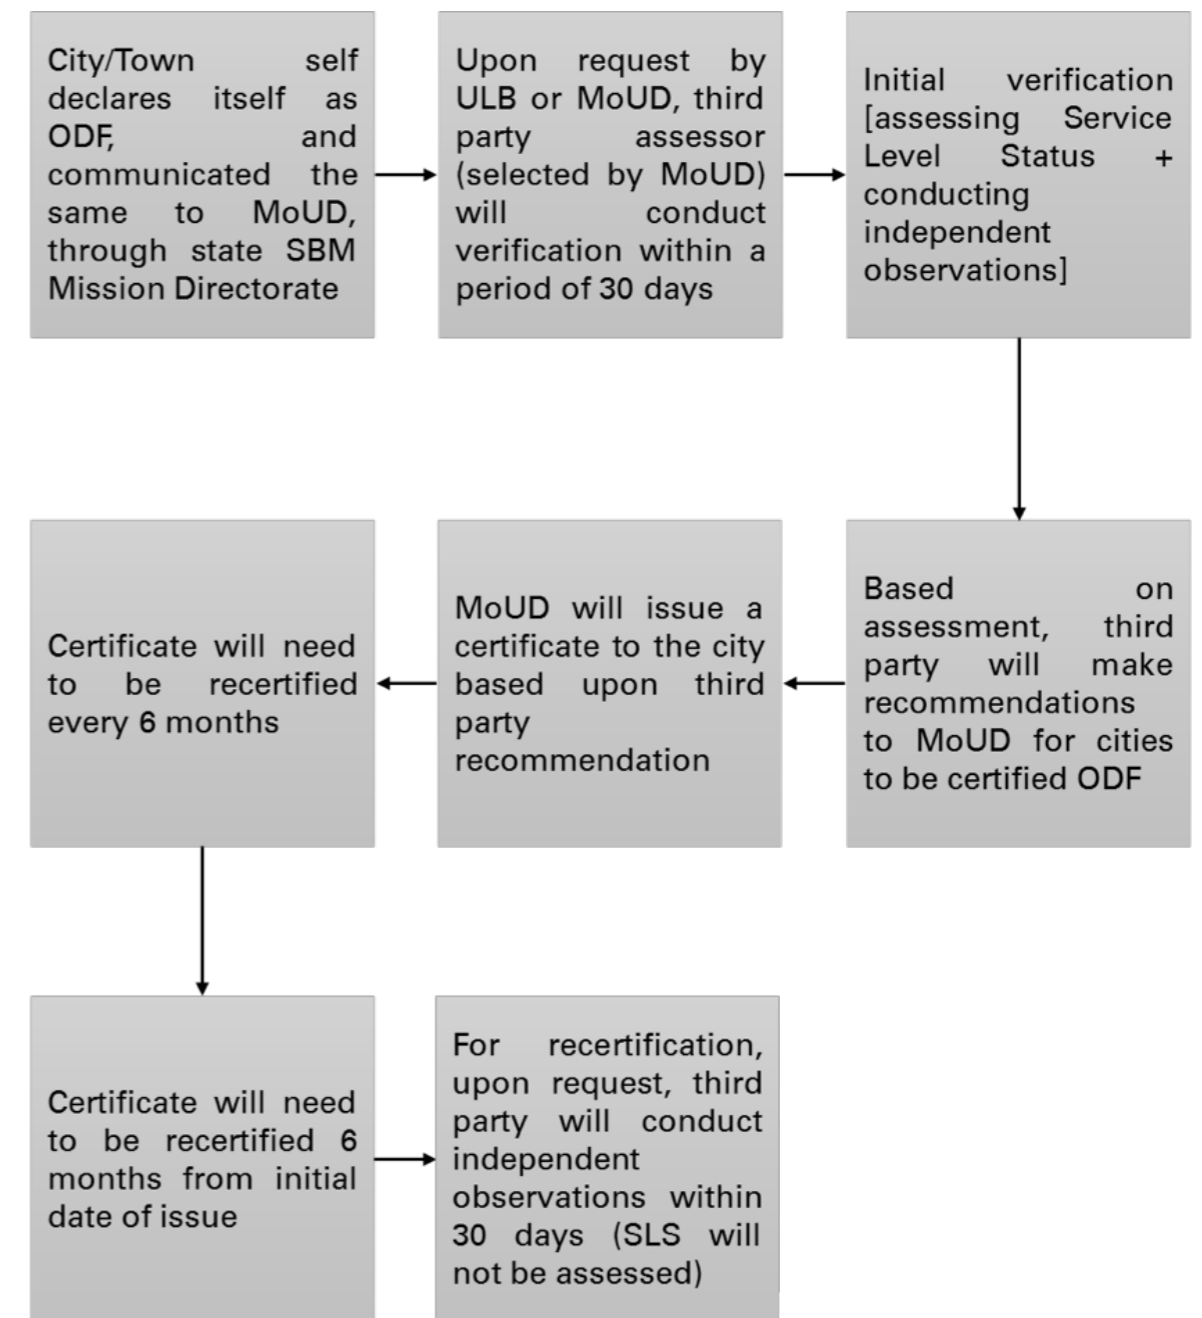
City/Town self declares itself as ODF, and communicated the same to MoUD, through state SBM Mission Directorate

Upon request by ULB or MoUD, third party assessor (selected by MoUD) will conduct verification within a period of 30 days

Initial verification [assessing Service Level Status + conducting independent observations]

Based on assessment, third party will make recommendations to MoUD for cities to be certified ODF

MoUD will issue a certificate to the city based upon third party recommendation

Certificate will need to be recertified every 6 months

Certificate will need to be recertified 6 months from initial date of issue

For recertification, upon request, third party will conduct independent observations within 30 days (SLS will not be assessed)